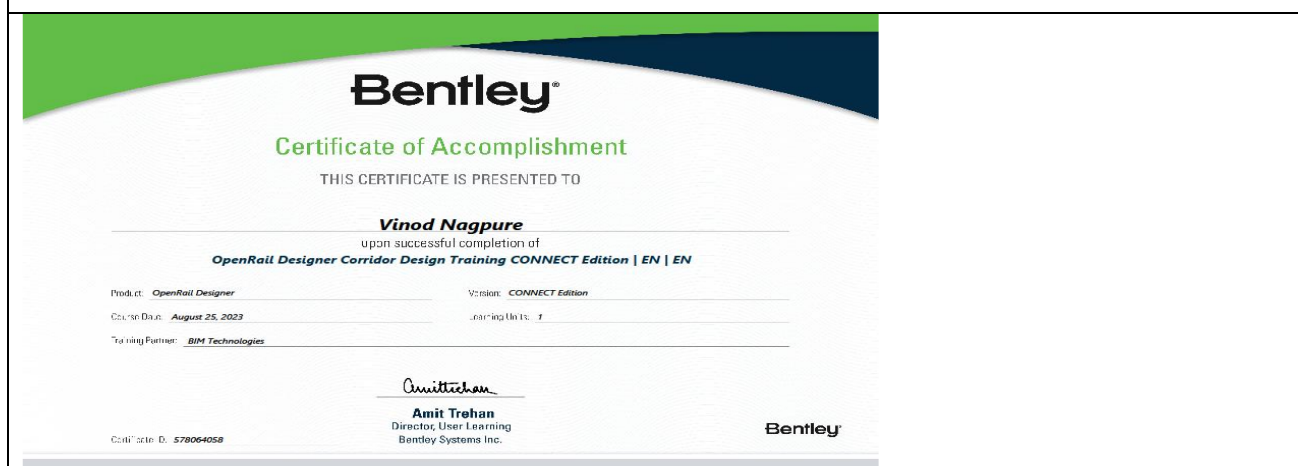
Bentley

Certificate of Accomplishment

THIS CERTIFICATE IS PRESENTED TO

Vinod Nagpure

upon successful completion of

OpenRail Designer Corridor Design Training CONNECT Edition | EN | EN

Product: OpenRail Designer

Version: CONNECT Edition

Course Date: August 25, 2023

Learning Units: 1

Training Partner: BIM Technologies

Amittrehan

Amit Trehan
Director, User Learning
Bentley Systems Inc.

Certificate ID: 578064058

Bentley